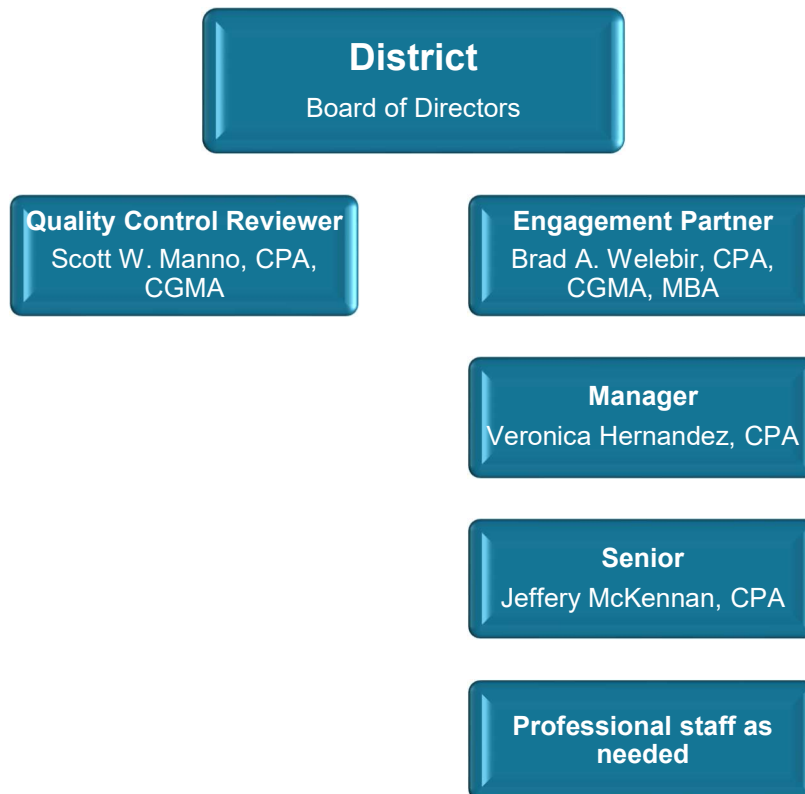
District
Board of Directors

Quality Control Reviewer
Scott W. Manno, CPA, CGMA

Engagement Partner
Brad A. Welebir, CPA, CGMA, MBA

Manager
Veronica Hernandez, CPA

Senior
Jeffery McKennan, CPA

Professional staff as needed